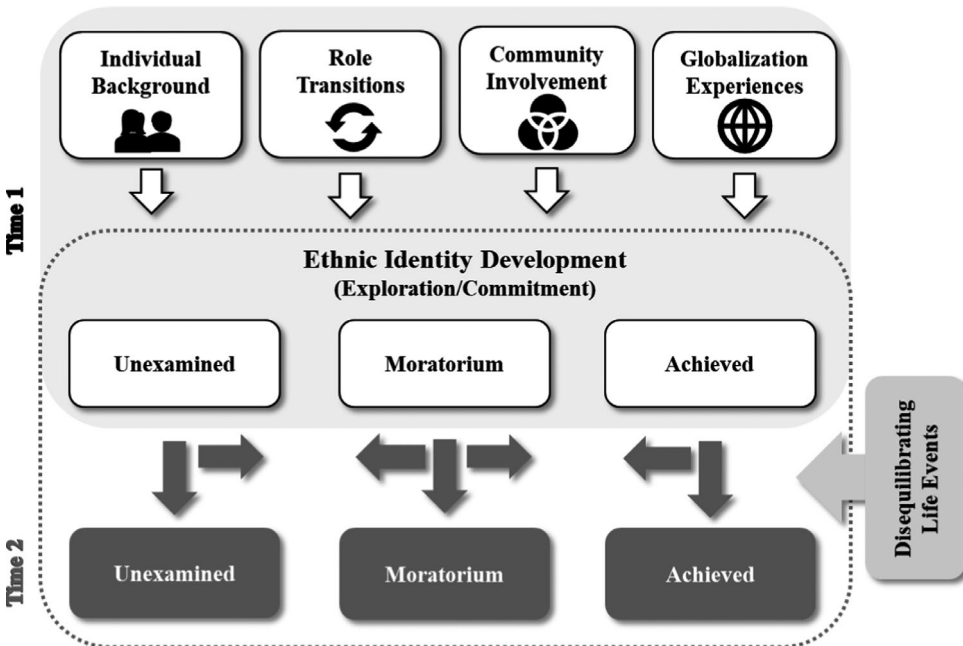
Time 1

Individual Background

Role Transitions

Community Involvement

Globalization Experiences

Ethnic Identity Development
(Exploration/Commitment)

Unexamined

Moratorium

Achieved

Disequilibrating Life Events

Time 2

Unexamined

Moratorium

Achieved